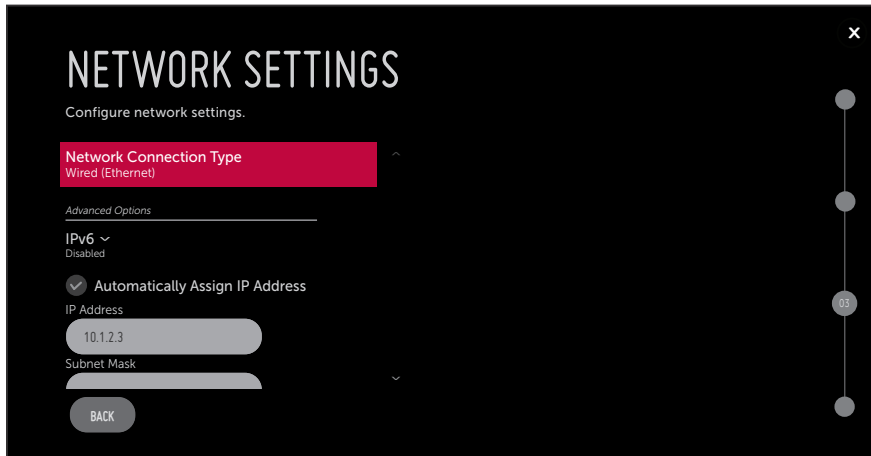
NETWORK SETTINGS

Configure network settings.

Network Connection Type
Wired (Ethernet)

Advanced Options

IPv6
Disabled

Automatically Assign IP Address

IP Address

10.1.2.3

Subnet Mask

BACK

03

×